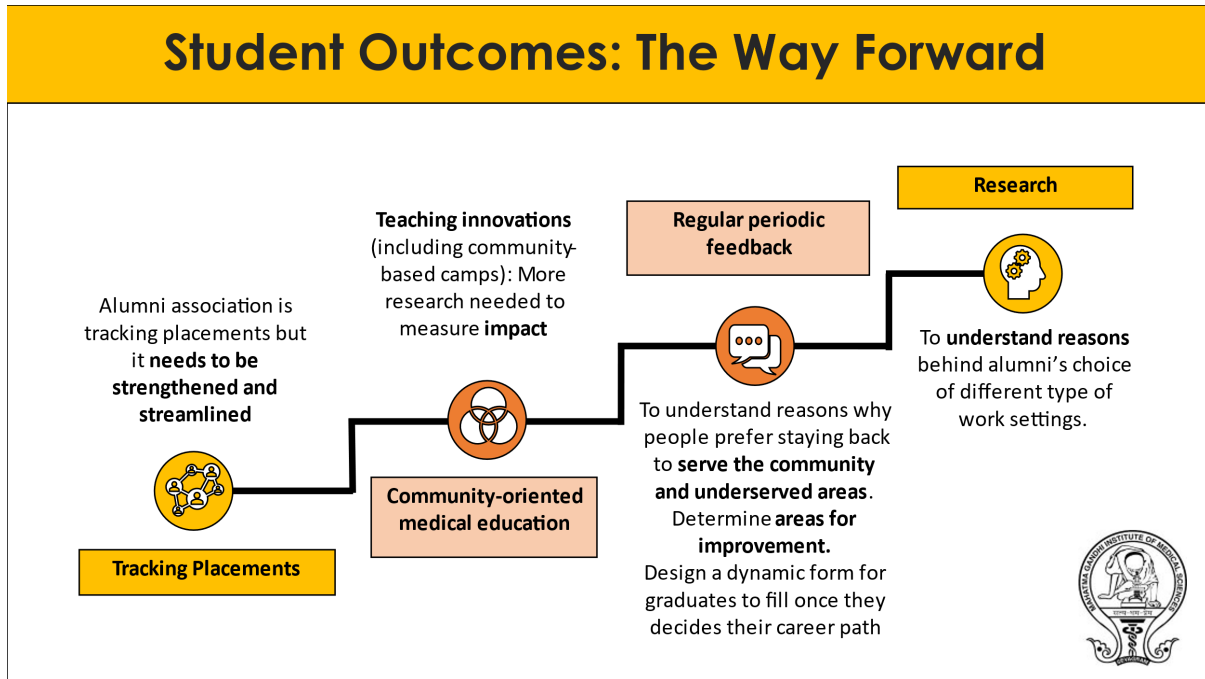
Student Outcomes: The Way Forward

Research

Teaching innovations (including community-based camps): More research needed to measure impact

Regular periodic feedback

Alumni association is tracking placements but it needs to be strengthened and streamlined

To understand reasons behind alumni's choice of different type of work settings.

To understand reasons why people prefer staying back to serve the community and underserved areas. Determine areas for improvement. Design a dynamic form for graduates to fill once they decides their career path

Community-oriented medical education

Tracking Placements

MAHATMA GANDHI INSTITUTE OF MEDICAL SCIENCES
SEVAGRAM